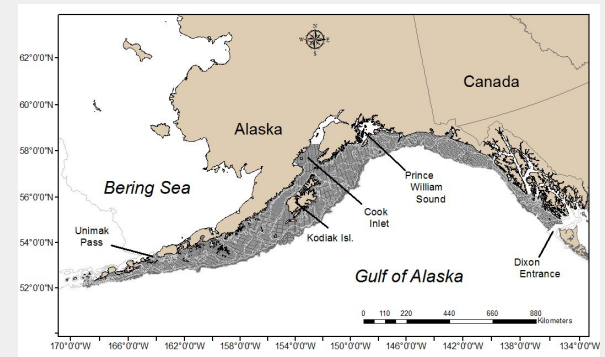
62°0'0"N
60°0'0"N
58°0'0"N
56°0'0"N
54°0'0"N
52°0'0"N

N
W E
S

Canada
Alaska
Bering Sea
Prince William Sound
Cook Inlet
Kodiak Isl.
Unimak Pass
Gulf of Alaska
Dixon Entrance

0 110 220 440 660 880
Kilometers

170°0'0"W 166°0'0"W 162°0'0"W 158°0'0"W 154°0'0"W 150°0'0"W 146°0'0"W 142°0'0"W 138°0'0"W 134°0'0"W